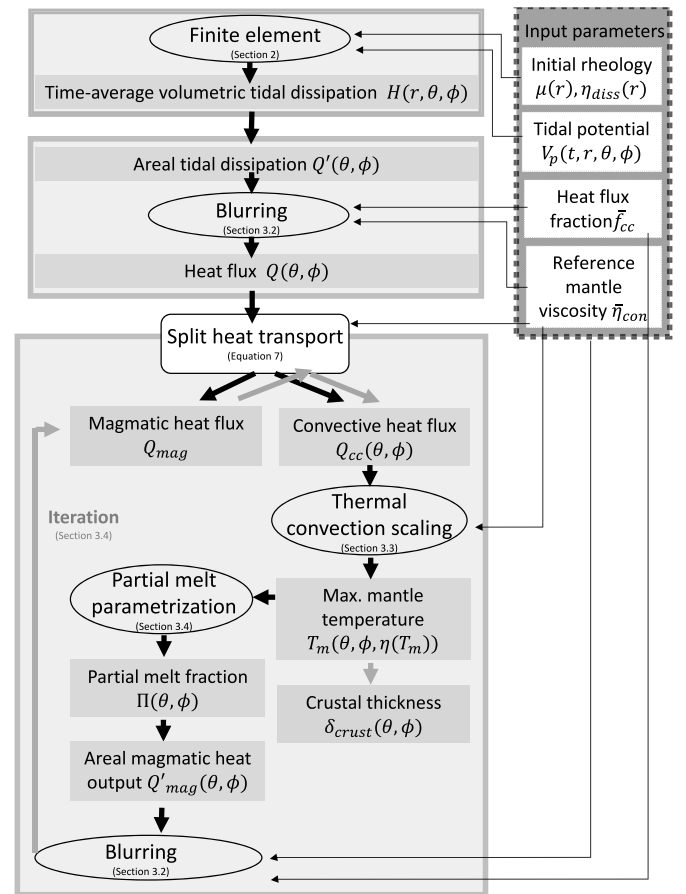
Finite element
(Section 2)

Time-average volumetric tidal dissipation $H(r,\theta,\phi)$

Areal tidal dissipation $Q'(\theta,\phi)$

Blurring
(Section 3.2)

Heat flux $Q(\theta,\phi)$

Split heat transport
(Equation 7)

Magmatic heat flux $Q_{mag}$

Convective heat flux $Q_{cc}(\theta,\phi)$

Iteration
(Section 3.4)

Thermal convection scaling
(Section 3.3)

Partial melt parametrization
(Section 3.4)

Max. mantle temperature $T_m(\theta,\phi,\eta(T_m))$

Partial melt fraction $\Pi(\theta,\phi)$

Crustal thickness $\delta_{crust}(\theta,\phi)$

Areal magmatic heat output $Q'_{mag}(\theta,\phi)$

Blurring
(Section 3.2)

Input parameters

Initial rheology $\mu(r),\eta_{diss}(r)$

Tidal potential $V_p(t,r,\theta,\phi)$

Heat flux fraction $\bar{f}_{cc}$

Reference mantle viscosity $\bar{\eta}_{con}$